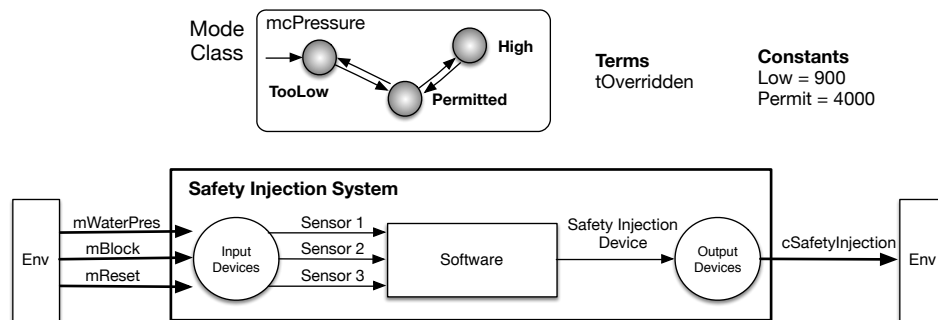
Mode Class

mcPressure

High

TooLow

Permitted

Terms
tOverridden

Constants
Low = 900
Permit = 4000

Safety Injection System

Env

mWaterPres

mBlock

mReset

Input Devices

Sensor 1

Sensor 2

Sensor 3

Software

Safety Injection Device

Output Devices

cSafetyInjection

Env